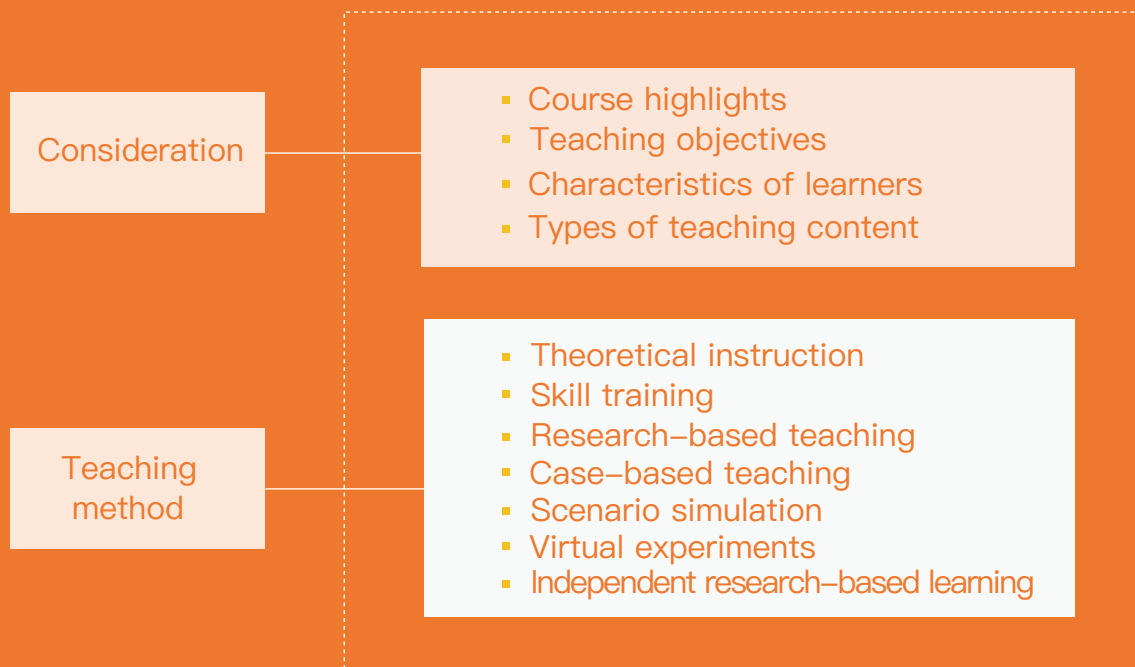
Consideration

- Course highlights
- Teaching objectives
- Characteristics of learners
- Types of teaching content

Teaching method

- Theoretical instruction
- Skill training
- Research-based teaching
- Case-based teaching
- Scenario simulation
- Virtual experiments
- Independent research-based learning